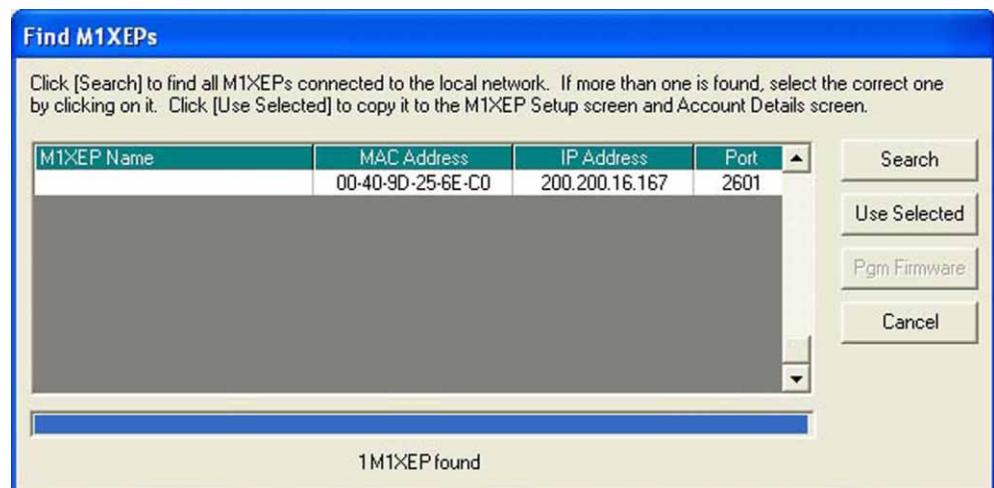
Find M1XEPs

Click [Search] to find all M1XEPs connected to the local network. If more than one is found, select the correct one by clicking on it. Click [Use Selected] to copy it to the M1XEP Setup screen and Account Details screen.

| M1XEP Name | MAC Address | IP Address | Port |
|---|---|---|---|
| | 00-40-9D-25-6E-C0 | 200.200.16.167 | 2601 |

Search

Use Selected

Pgm Firmware

Cancel

1 M1XEP found